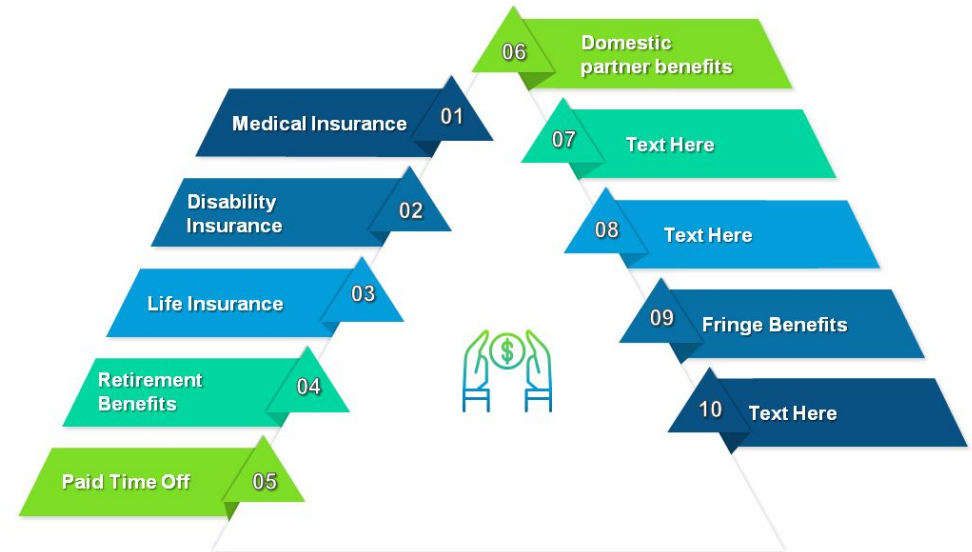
06 Domestic partner benefits

Medical Insurance 01

07 Text Here

Disability Insurance 02

08 Text Here

Life Insurance 03

09 Fringe Benefits

Retirement Benefits 04

10 Text Here

Paid Time Off 05

$